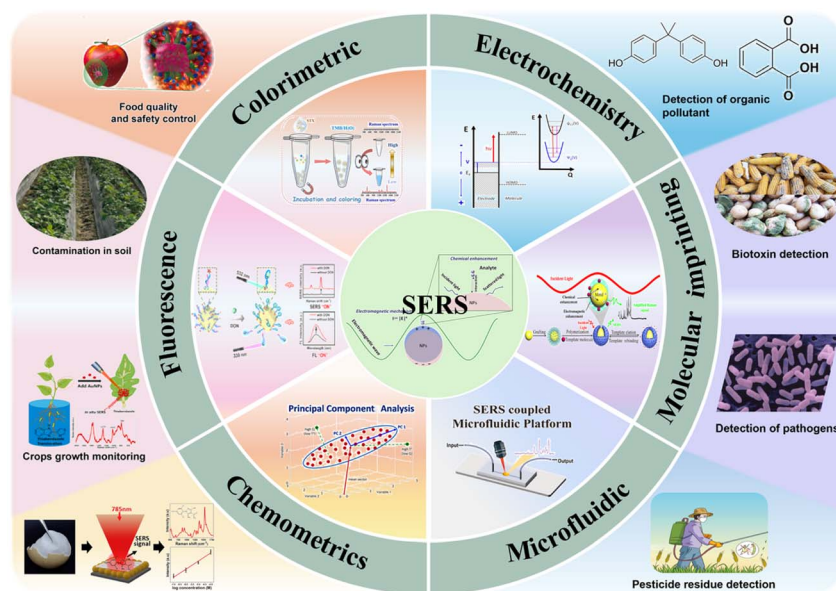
Colorimetric

Electrochemistry

Molecular imprinting

Microfluidic

Chemometrics

Fluorescence

SERS

Food quality and safety control

Detection of organic pollutant

Contamination in soil

Biotoxin detection

Crops growth monitoring

Detection of pathogens

Pesticide residue detection

Incubation and coloring

Raman spectrum

High

Chemical enhancement

Analyte

Electromagnetic enhancement

NPs

SERS 'ON'

FL 'ON'

Principal Component Analysis

SERS coupled Microfluidic Platform

Input

Output

785nm

SERS signal

Raman shift (cm$^{-1}$)

Add AuNPs

Incident Light